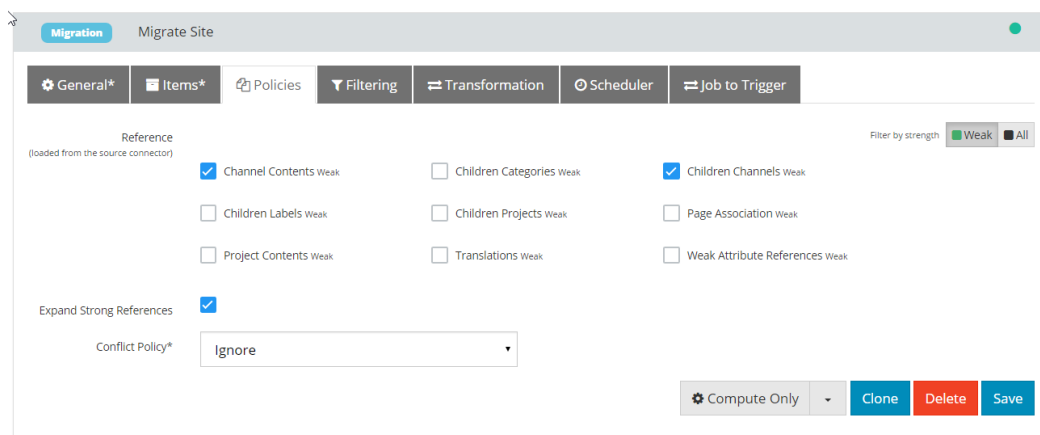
Migration Migrate Site

General* Items* Policies Filtering Transformation Scheduler Job to Trigger

Reference
(loaded from the source connector)

Filter by strength Weak All

Channel Contents Weak
Children Categories Weak
Children Channels Weak
Children Labels Weak
Children Projects Weak
Page Association Weak
Project Contents Weak
Translations Weak
Weak Attribute References Weak

Expand Strong References

Conflict Policy* Ignore

Compute Only Clone Delete Save